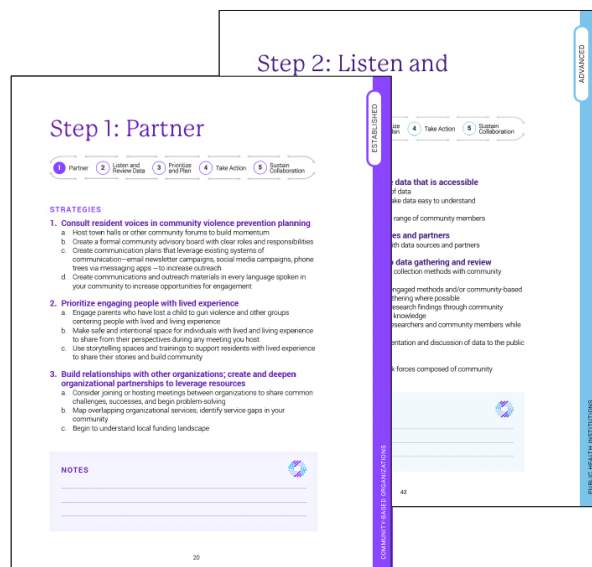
Step 2: Listen and

ADVANCED

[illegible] Plan

4 Take Action

5 Sustain Collaboration

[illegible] data that is accessible
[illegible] of data
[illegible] ake data easy to understand
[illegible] range of community members
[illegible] es and partners
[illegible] with data sources and partners
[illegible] data gathering and review
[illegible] collection methods with community
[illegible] ngaged methods and/or community-based
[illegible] thering where possible
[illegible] esearch findings through community
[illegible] knowledge
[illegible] esearchers and community members while
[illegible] entation and discussion of data to the public
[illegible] k forces composed of community

42

PUBLIC HEALTH INSTITUTIONS

Step 1: Partner

ESTABLISHED

1 Partner
2 Listen and Review Data
3 Prioritize and Plan
4 Take Action
5 Sustain Collaboration

STRATEGIES

1. Consult resident voices in community violence prevention planning
a. Host town halls or other community forums to build momentum
b. Create a formal community advisory board with clear roles and responsibilities
c. Create communication plans that leverage existing systems of communication—email newsletter campaigns, social media campaigns, phone trees via messaging apps —to increase outreach
d. Create communications and outreach materials in every language spoken in your community to increase opportunities for engagement

2. Prioritize engaging people with lived experience
a. Engage parents who have lost a child to gun violence and other groups centering people with lived and living experience
b. Make safe and intentional space for individuals with lived and living experience to share from their perspectives during any meeting you host
c. Use storytelling spaces and trainings to support residents with lived experience to share their stories and build community

3. Build relationships with other organizations; create and deepen organizational partnerships to leverage resources
a. Consider joining or hosting meetings between organizations to share common challenges, successes, and begin problem-solving
b. Map overlapping organizational services; identify service gaps in your community
c. Begin to understand local funding landscape

NOTES

COMMUNITY-BASED ORGANIZATIONS

29